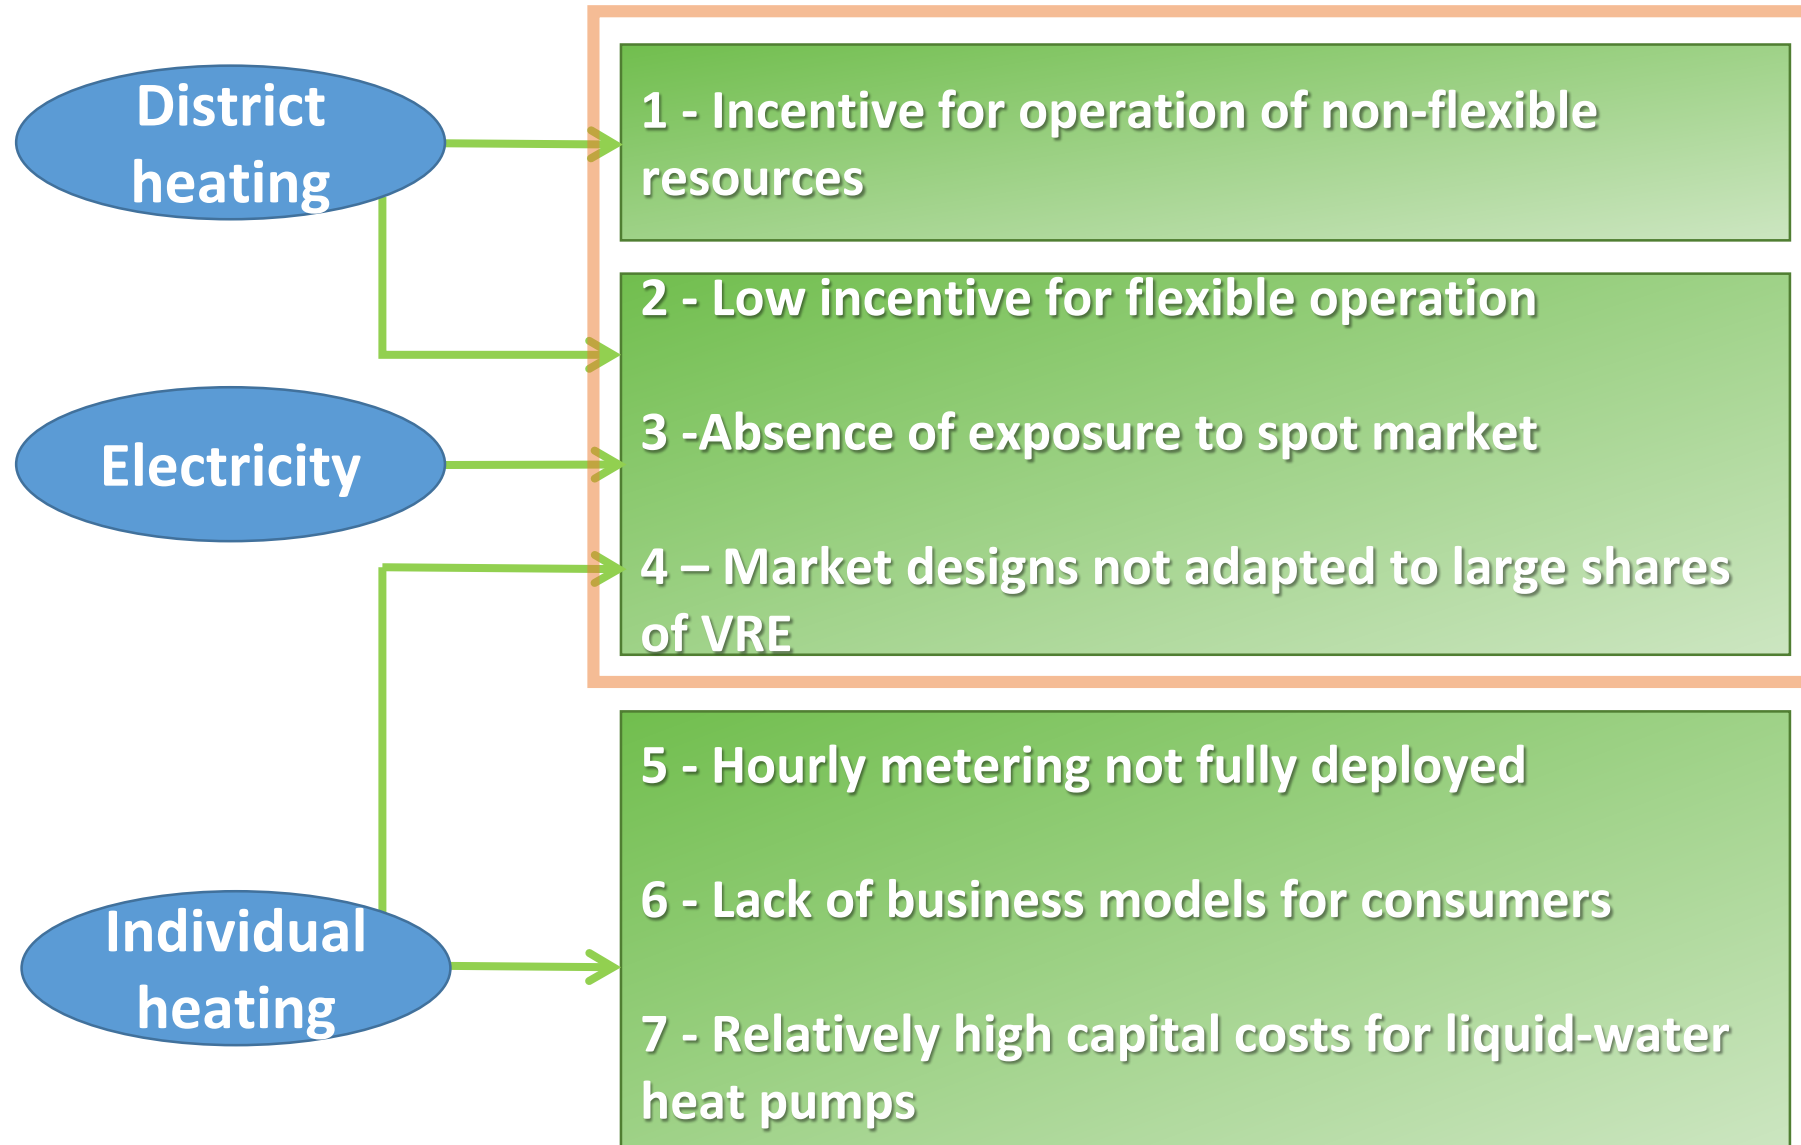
District heating

Electricity

Individual heating

1 - Incentive for operation of non-flexible resources

2 - Low incentive for flexible operation

3 -Absence of exposure to spot market

4 – Market designs not adapted to large shares of VRE

5 - Hourly metering not fully deployed

6 - Lack of business models for consumers

7 - Relatively high capital costs for liquid-water heat pumps